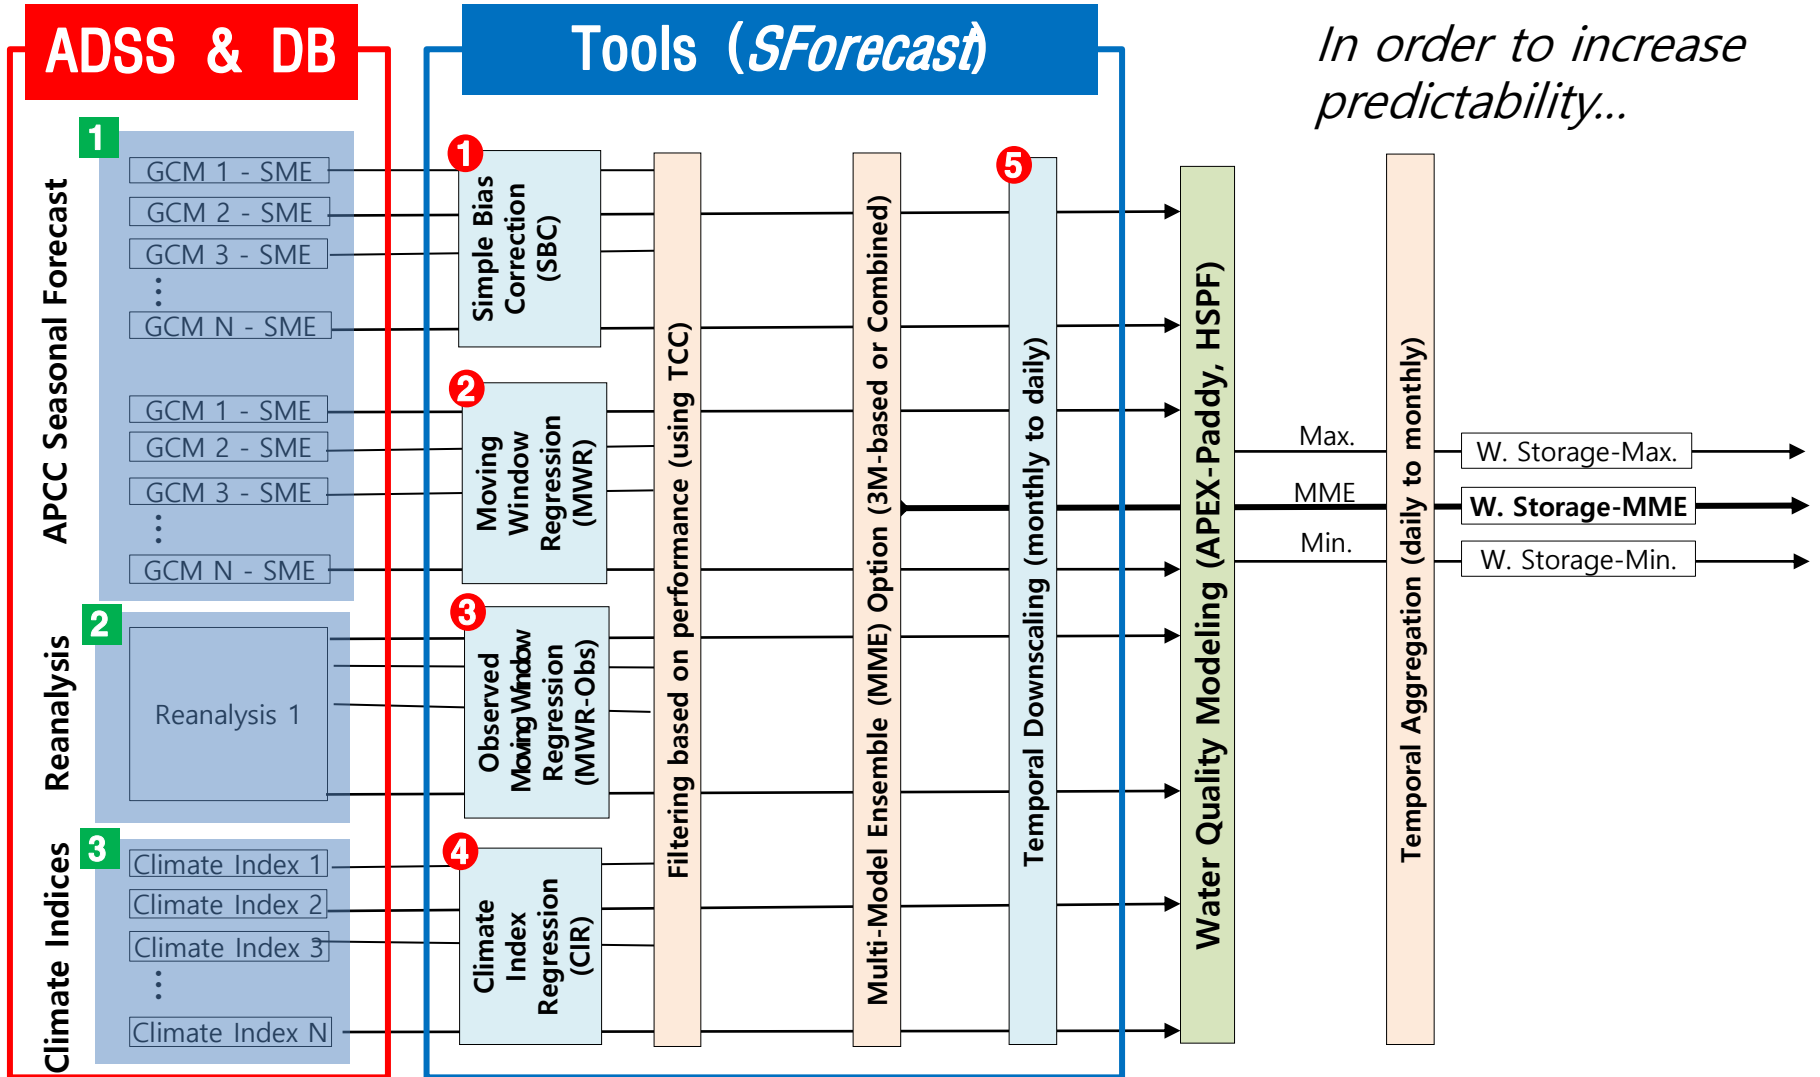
ADSS & DB

Tools (SForecast)

In order to increase predictability...

1

APCC Seasonal Forecast

GCM 1 - SME
GCM 2 - SME
GCM 3 - SME
⋮
GCM N - SME

GCM 1 - SME
GCM 2 - SME
GCM 3 - SME
⋮
GCM N - SME

2

Reanalysis

Reanalysis 1

3

Climate Indices

Climate Index 1
Climate Index 2
Climate Index 3
⋮
Climate Index N

1
Simple Bias Correction (SBC)

2
Moving Window Regression (MWR)

3
Observed Moving Window Regression (MWR-Obs)

4
Climate Index Regression (CIR)

Filtering based on performance (using TCC)

Multi-Model Ensemble (MME) Option (3M-based or Combined)

5
Temporal Downscaling (monthly to daily)

Water Quality Modeling (APEX-Paddy, HSPF)

Max.
MME
Min.

Temporal Aggregation (daily to monthly)

W. Storage-Max.
W. Storage-MME
W. Storage-Min.